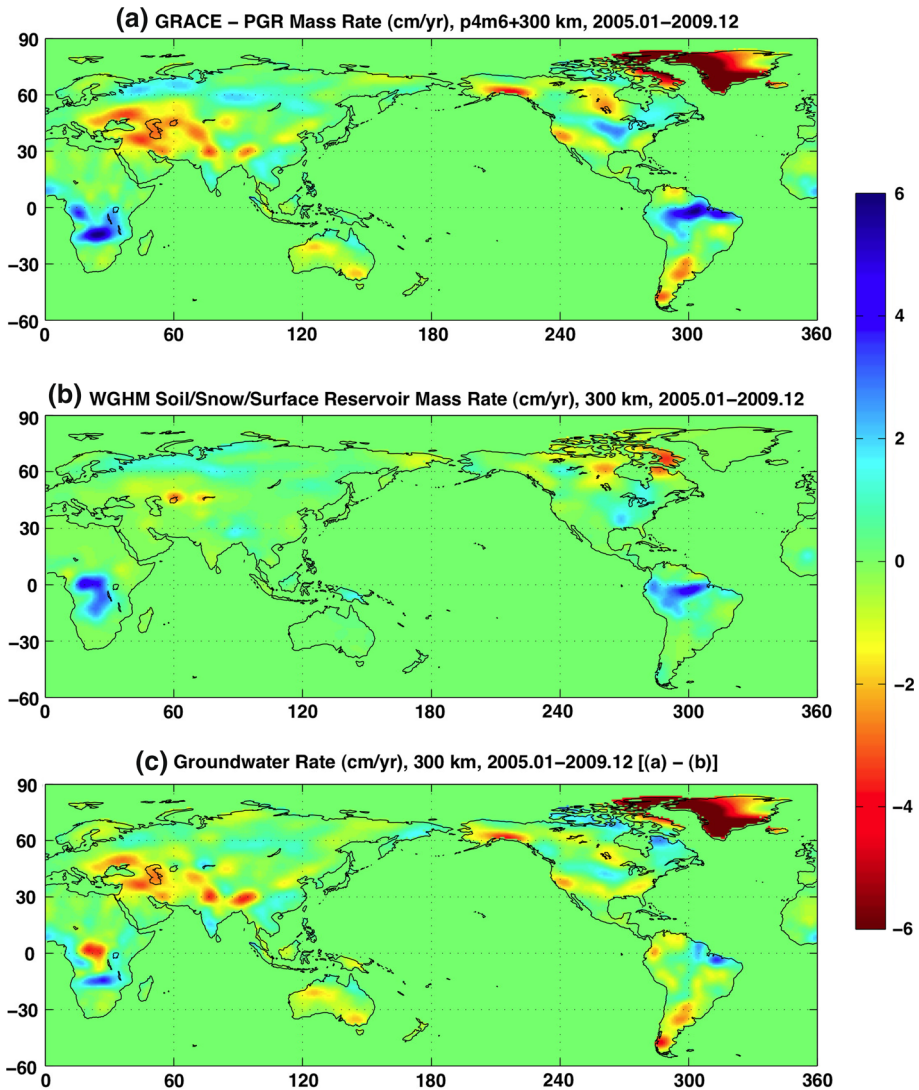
(a) GRACE – PGR Mass Rate (cm/yr), p4m6+300 km, 2005.01–2009.12

90
60
30
0
−30
−60
0
60
120
180
240
300
360

(b) WGHM Soil/Snow/Surface Reservoir Mass Rate (cm/yr), 300 km, 2005.01–2009.12

90
60
30
0
−30
−60
0
60
120
180
240
300
360

(c) Groundwater Rate (cm/yr), 300 km, 2005.01–2009.12 [(a) – (b)]

90
60
30
0
−30
−60
0
60
120
180
240
300
360

6
4
2
0
−2
−4
−6